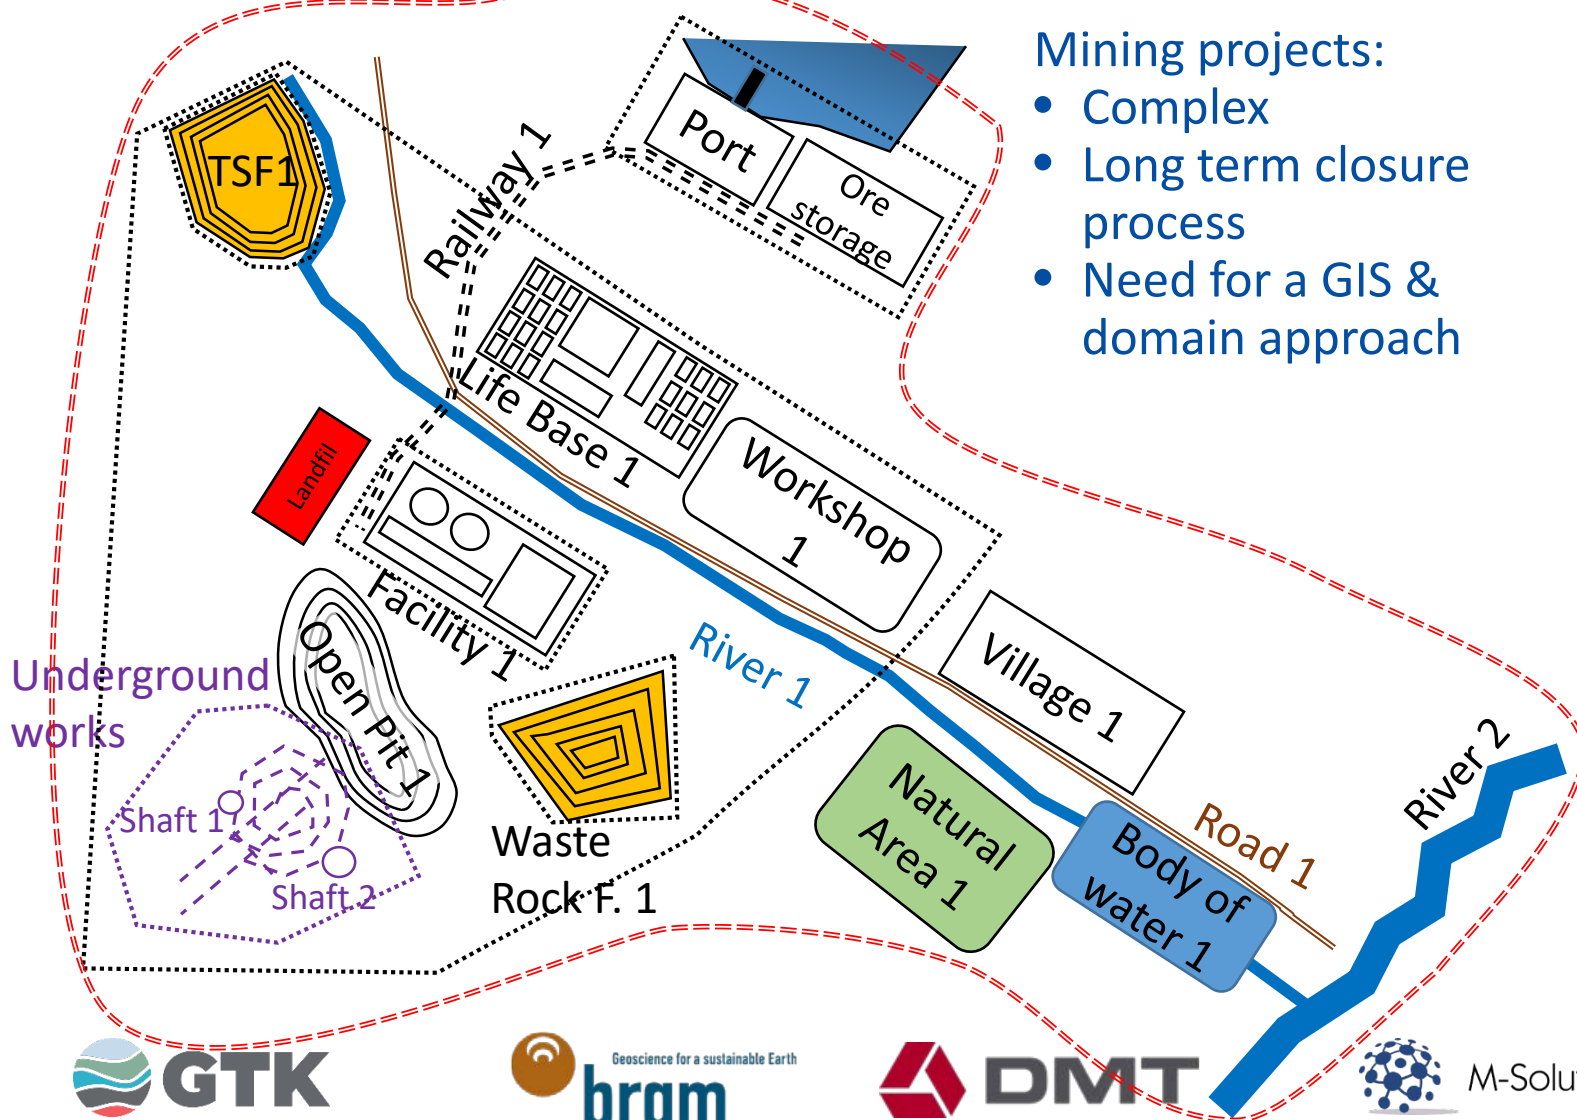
Mining projects:
• Complex
• Long term closure process
• Need for a GIS & domain approach

TSF1

Railway 1

Port

Ore storage

Life Base 1

Workshop 1

Landfill

Facility 1

Open Pit 1

River 1

Village 1

Underground works

Shaft 1

Shaft 2

Waste Rock F. 1

Natural Area 1

Body of water 1

Road 1

River 2

GTK

Geoscience for a sustainable Earth
brgm

DMT

M-Solu